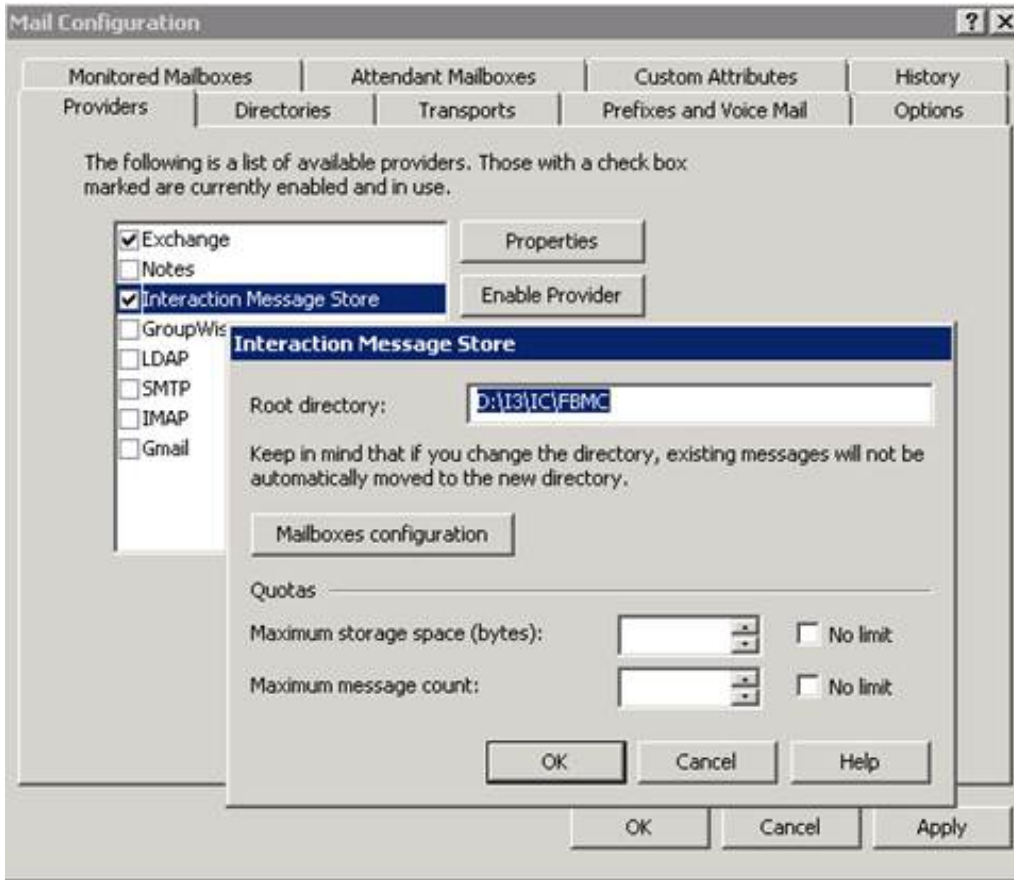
Mail Configuration

?
X

Monitored Mailboxes
Attendant Mailboxes
Custom Attributes
History
Providers
Directories
Transports
Prefixes and Voice Mail
Options

The following is a list of available providers. Those with a check box marked are currently enabled and in use.

☑ Exchange
☐ Notes
☑ Interaction Message Store
☐ GroupWis
☐ LDAP
☐ SMTP
☐ IMAP
☐ Gmail

Properties
Enable Provider

Interaction Message Store

Root directory: D:\I3\IC\FBMC

Keep in mind that if you change the directory, existing messages will not be automatically moved to the new directory.

Mailboxes configuration

Quotas

Maximum storage space (bytes): ☐ No limit

Maximum message count: ☐ No limit

OK
Cancel
Help

OK
Cancel
Apply